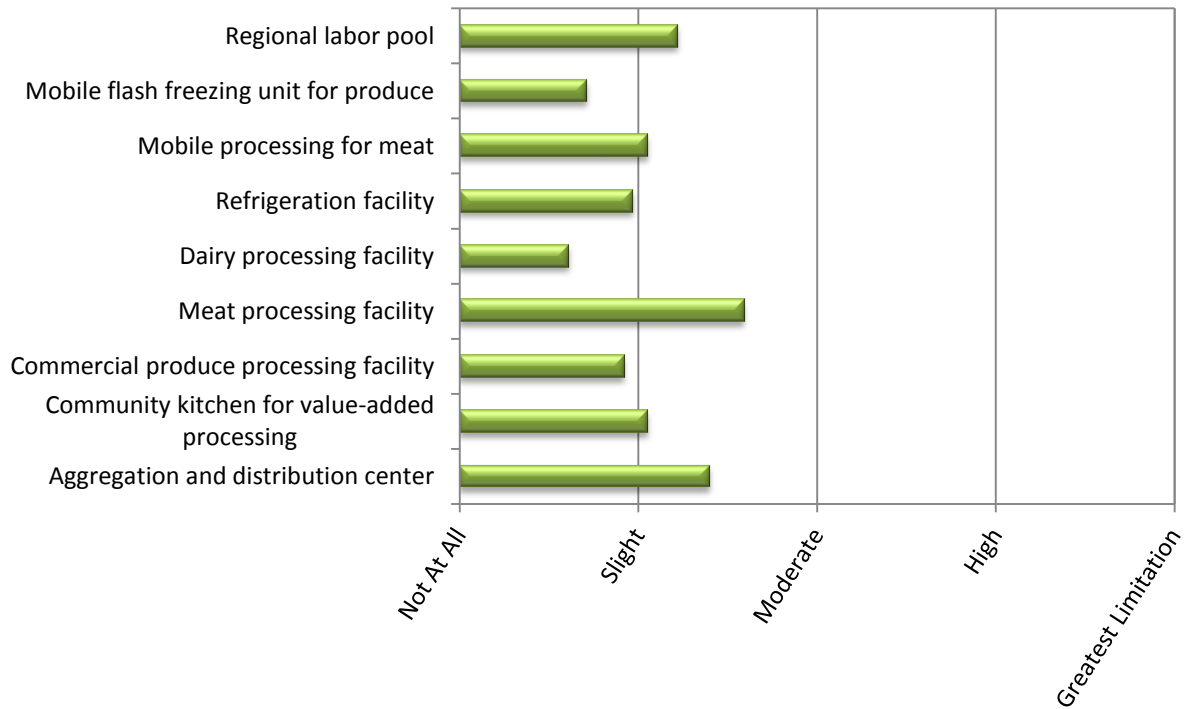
Regional labor pool
Mobile flash freezing unit for produce
Mobile processing for meat
Refrigeration facility
Dairy processing facility
Meat processing facility
Commercial produce processing facility
Community kitchen for value-added processing
Aggregation and distribution center

Not At All
Slight
Moderate
High
Greatest Limitation